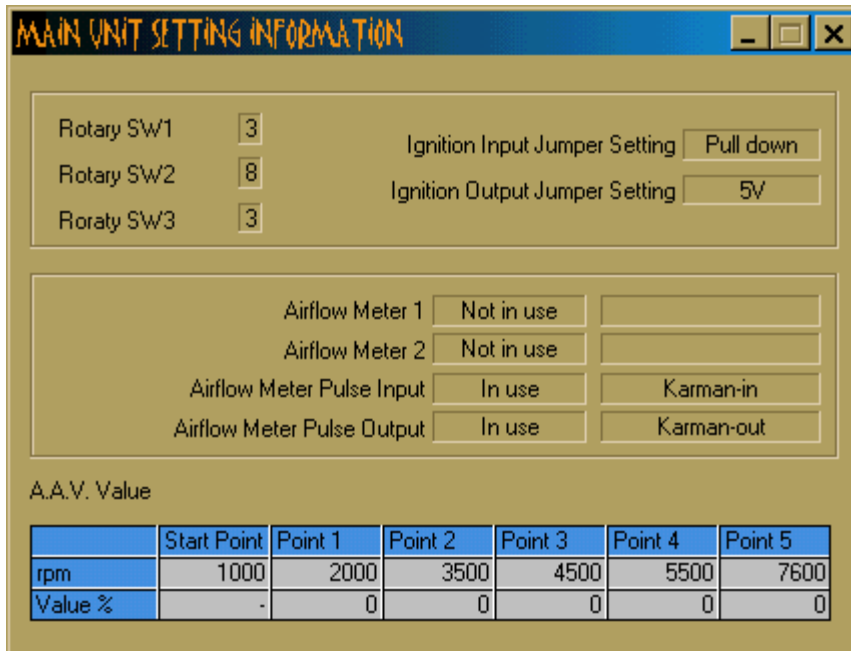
MAIN UNIT SETTING INFORMATION

Rotary SW1 3
Rotary SW2 8
Roraty SW3 3

Ignition Input Jumper Setting Pull down
Ignition Output Jumper Setting 5V

Airflow Meter 1 Not in use
Airflow Meter 2 Not in use
Airflow Meter Pulse Input In use Karman-in
Airflow Meter Pulse Output In use Karman-out

A.A.V. Value

| | Start Point | Point 1 | Point 2 | Point 3 | Point 4 | Point 5 |
|---|---|---|---|---|---|---|
| rpm | 1000 | 2000 | 3500 | 4500 | 5500 | 7600 |
| Value % | - | 0 | 0 | 0 | 0 | 0 |